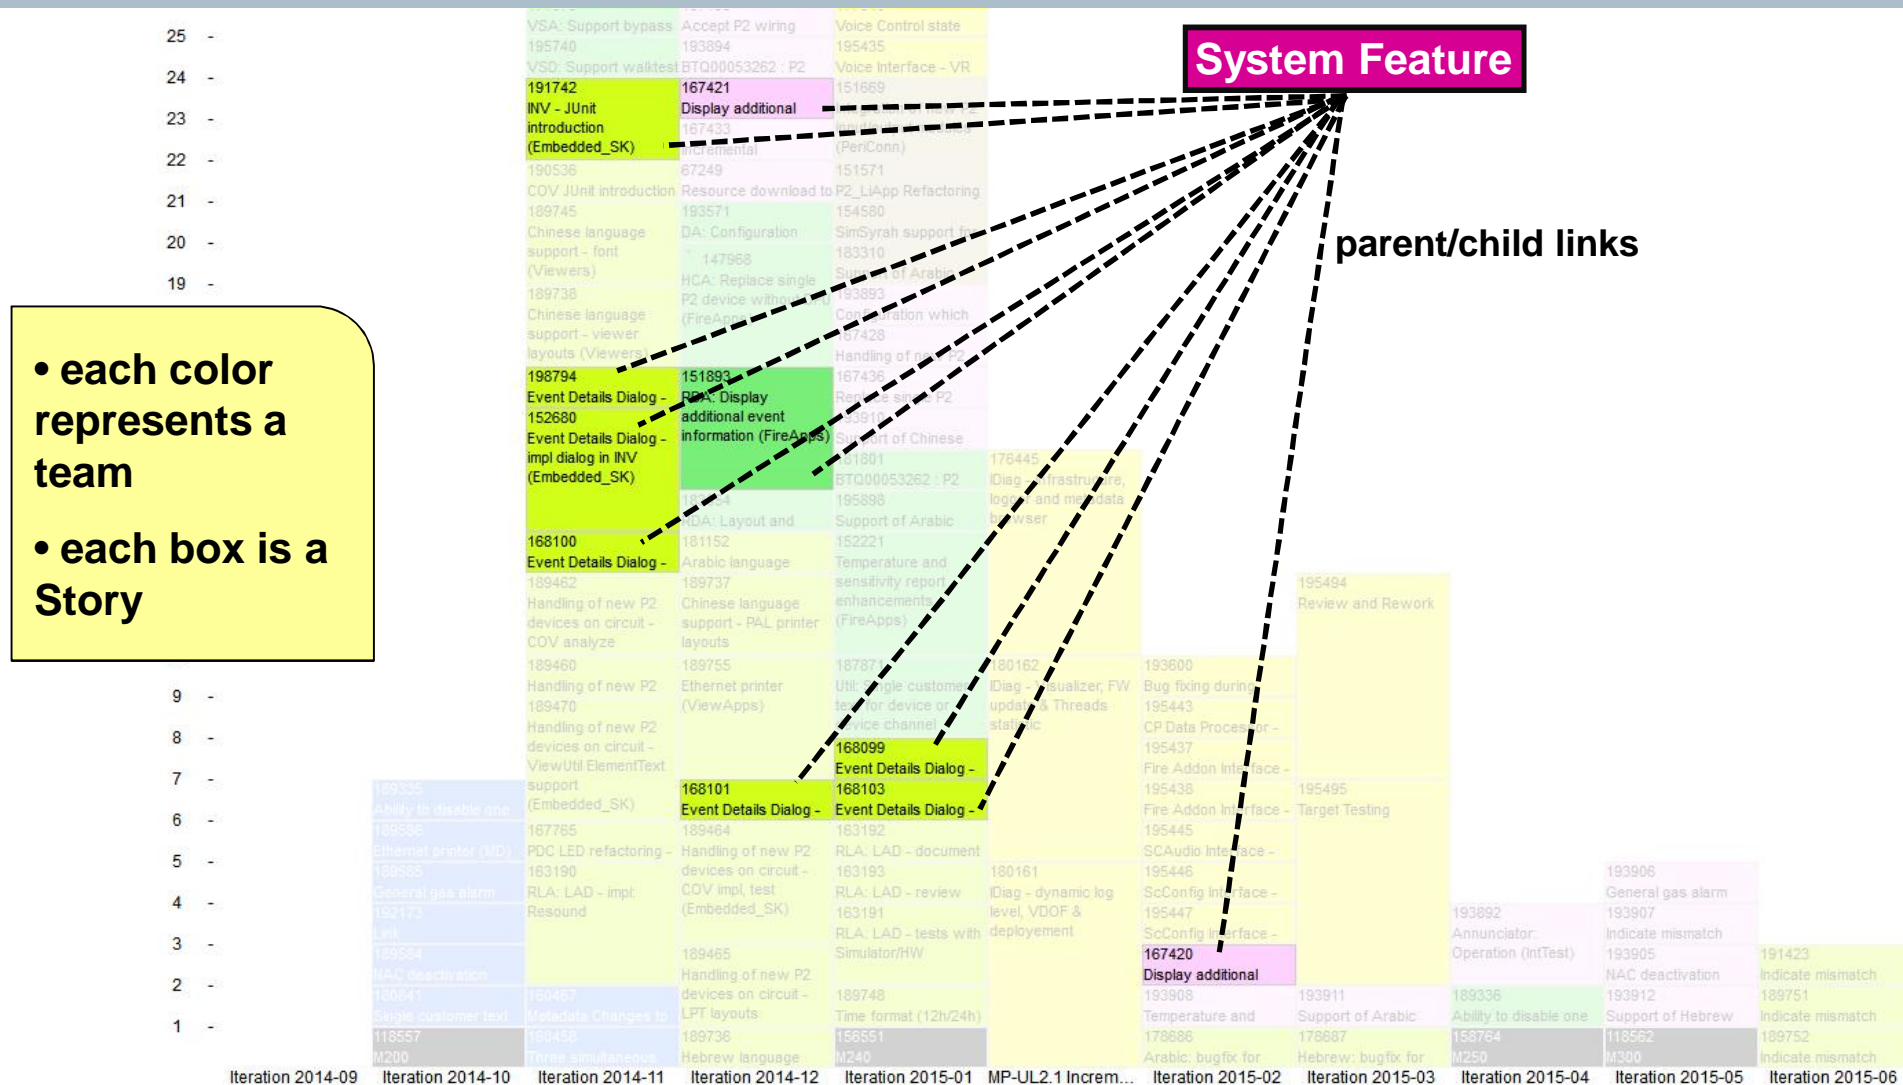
System Feature

parent/child links

• each color represents a team

• each box is a Story

25 -
24 -
23 -
22 -
21 -
20 -
19 -
9 -
8 -
7 -
6 -
5 -
4 -
3 -
2 -
1 -

VSA: Support bypass
195740
VSD: Support walktest
191742
INV - JUnit introduction (Embedded_SK)
190536
COV JUnit introduction
189745
Chinese language support - font (Viewers)
189738
Chinese language support - viewer layouts (Viewers)
198794
Event Details Dialog -
152680
Event Details Dialog - impl dialog in INV (Embedded_SK)
168100
Event Details Dialog -
189462
Handling of new P2 devices on circuit - COV analyze
189460
Handling of new P2
189470
Handling of new P2 devices on circuit - ViewUtil ElementText support (Embedded_SK)
167765
PDC LED refactoring -
163190
RLA: LAD - impl: Resound

Accept P2 wiring
193894
BTQ00053262 : P2
167421
Display additional
167433
Incremental
67249
Resource download to
193571
DA: Configuration
147968
HCA: Replace single P2 device with
(FireApps)
151893
RDA: Display additional event information (FireApps)
RDA: Layout and
181152
Arabic language
189737
Chinese language support - PAL printer layouts
189755
Ethernet printer (ViewApps)
168101
Event Details Dialog -
189464
Handling of new P2 devices on circuit - COV impl, test (Embedded_SK)
189465
Handling of new P2 devices on circuit - LPT layouts
189736
Hebrew language

Voice Control state
195435
Voice Interface - VR
151669
(PeriConn)
151571
P2_LiApp Refactoring
154580
SimSyrah support
183310
Support of Arabic
193893
Configuration which
167428
Handling of
167436
Replace single P2
Support of Chinese
181801
BTQ00053262 : P2
195898
Support of Arabic
152221
Temperature and sensitivity report enhancements (FireApps)
187871
Util: Single customer test for device or device channel
168099
Event Details Dialog -
168103
Event Details Dialog -
163192
RLA: LAD - document
163193
RLA: LAD - review
163191
RLA: LAD - tests with Simulator/HW
189748
Time format (12h/24h)
156551
M240

176445
IDiag - infrastructure, logger and metadata browser
180162
IDiag - visualizer, FW update & Threads statistic
180161
IDiag - dynamic log level, VDOF & deployement

193600
Bug fixing during
195443
CP Data Processor -
195437
Fire Addon Interface -
195438
Fire Addon Interface -
195445
SCAudio Interface -
195446
ScConfig Interface -
195447
ScConfig Interface -
167420
Display additional
193908
Temperature and
178686
Arabic: bugfix for

195494
Review and Rework
195495
Target Testing
193911
Support of Arabic
178687
Hebrew: bugfix for

193892
Annunciator: Operation (IntTest)
189336
Ability to disable one
158764
M250

193906
General gas alarm
193907
Indicate mismatch
193905
NAC deactivation
193912
Support of Hebrew
118562
M300

191423
Indicate mismatch
189751
Indicate mismatch
189752
Indicate mismatch

189335
Ability to disable one
189586
Ethernet printer (MD)
189585
General gas alarm
192173
Link
189584
NAC deactivation
180641
Single customer test
180467
Metadata Changes to
118557
M200
180458
Three simultaneous

Iteration 2014-09 Iteration 2014-10 Iteration 2014-11 Iteration 2014-12 Iteration 2015-01 MP-UL2.1 Increm... Iteration 2015-02 Iteration 2015-03 Iteration 2015-04 Iteration 2015-05 Iteration 2015-06